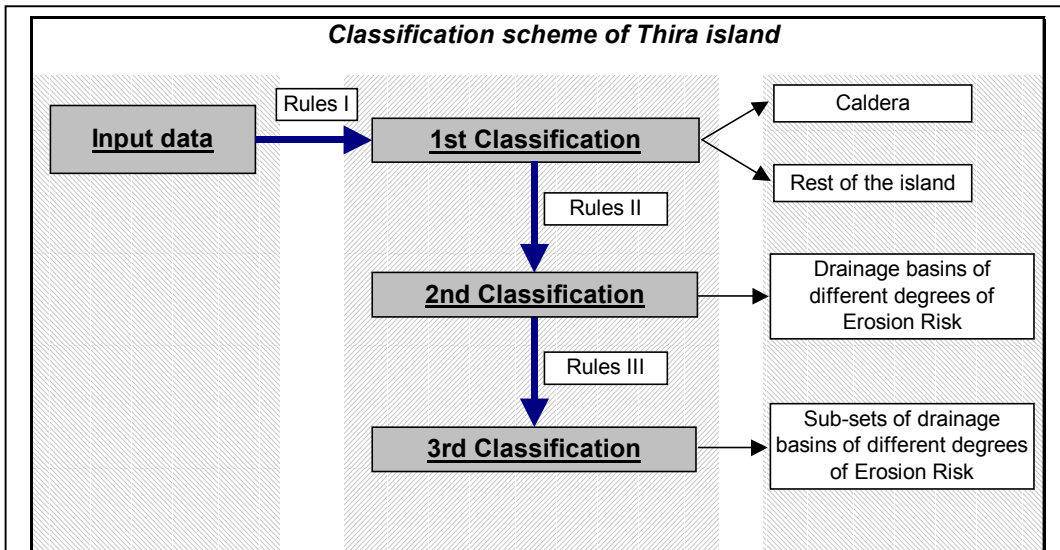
Classification scheme of Thira island

Rules I

Input data

1st Classification

Caldera

Rest of the island

Rules II

2nd Classification

Drainage basins of different degrees of Erosion Risk

Rules III

3rd Classification

Sub-sets of drainage basins of different degrees of Erosion Risk